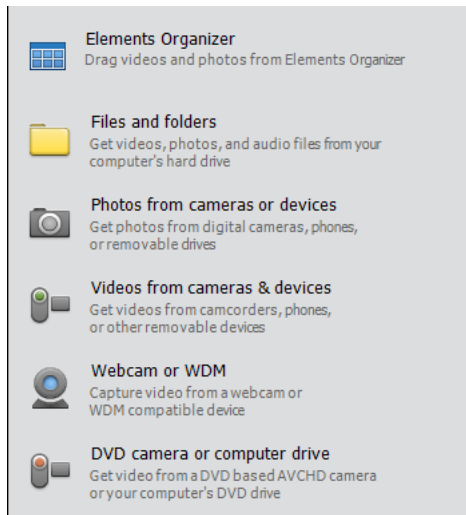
Elements Organizer
Drag videos and photos from Elements Organizer

Files and folders
Get videos, photos, and audio files from your computer's hard drive

Photos from cameras or devices
Get photos from digital cameras, phones, or removable drives

Videos from cameras & devices
Get videos from camcorders, phones, or other removable devices

Webcam or WDM
Capture video from a webcam or WDM compatible device

DVD camera or computer drive
Get video from a DVD based AVCHD camera or your computer's DVD drive